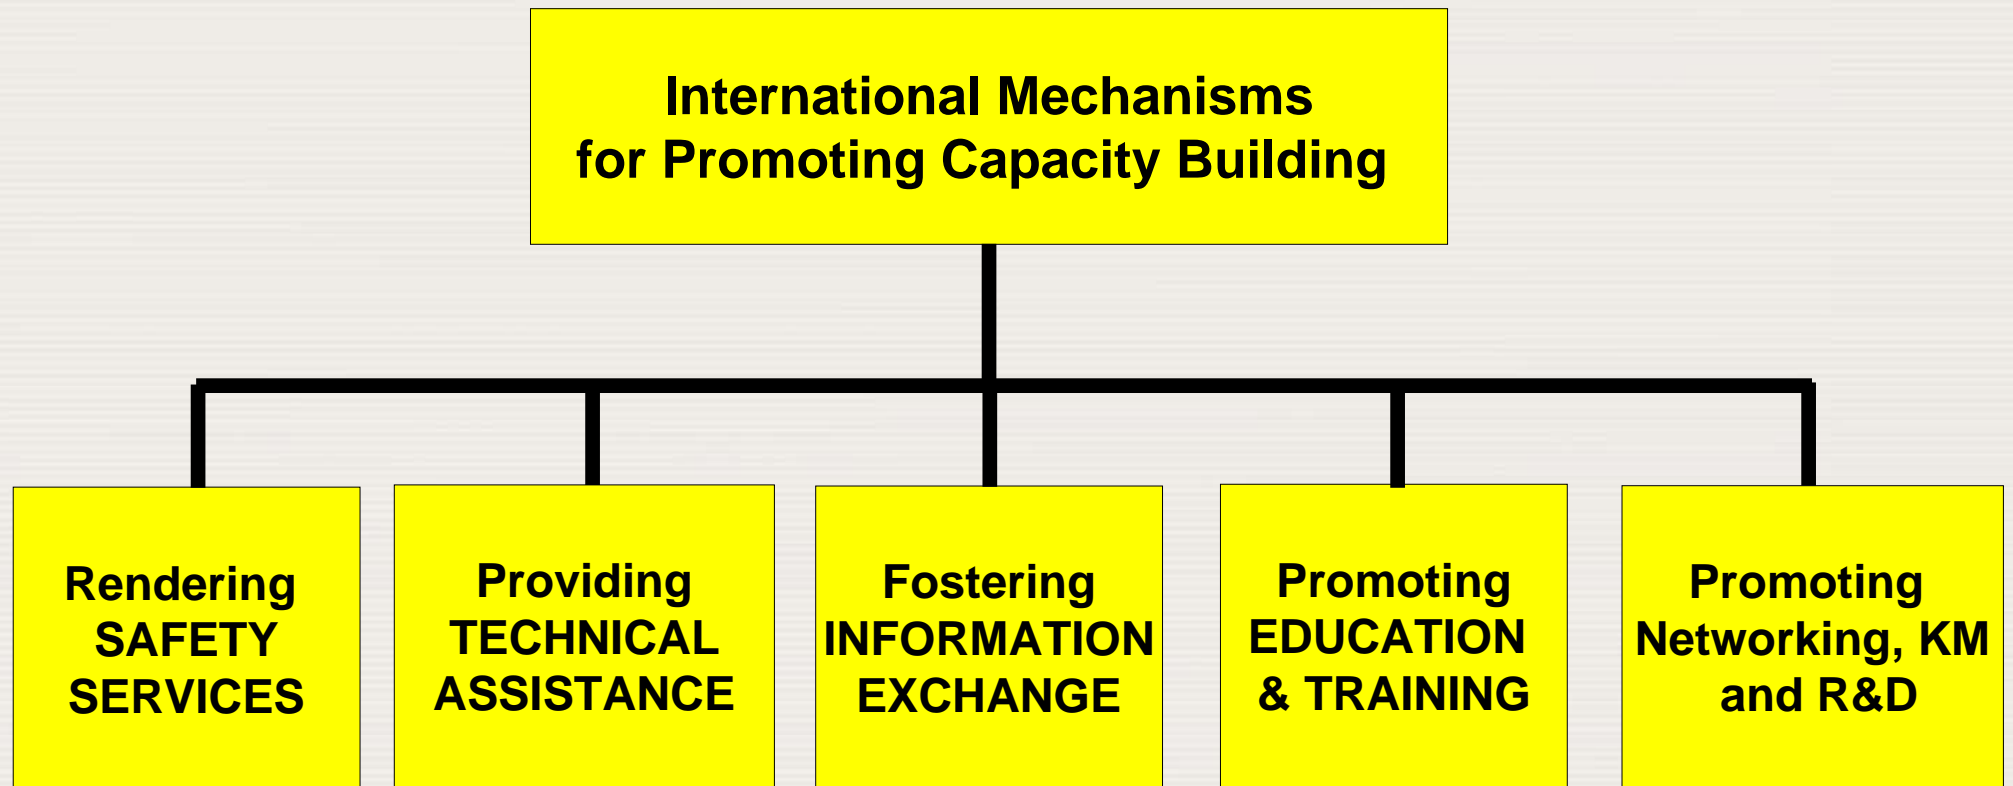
International Mechanisms for Promoting Capacity Building

Rendering SAFETY SERVICES

Providing TECHNICAL ASSISTANCE

Fostering INFORMATION EXCHANGE

Promoting EDUCATION & TRAINING

Promoting Networking, KM and R&D